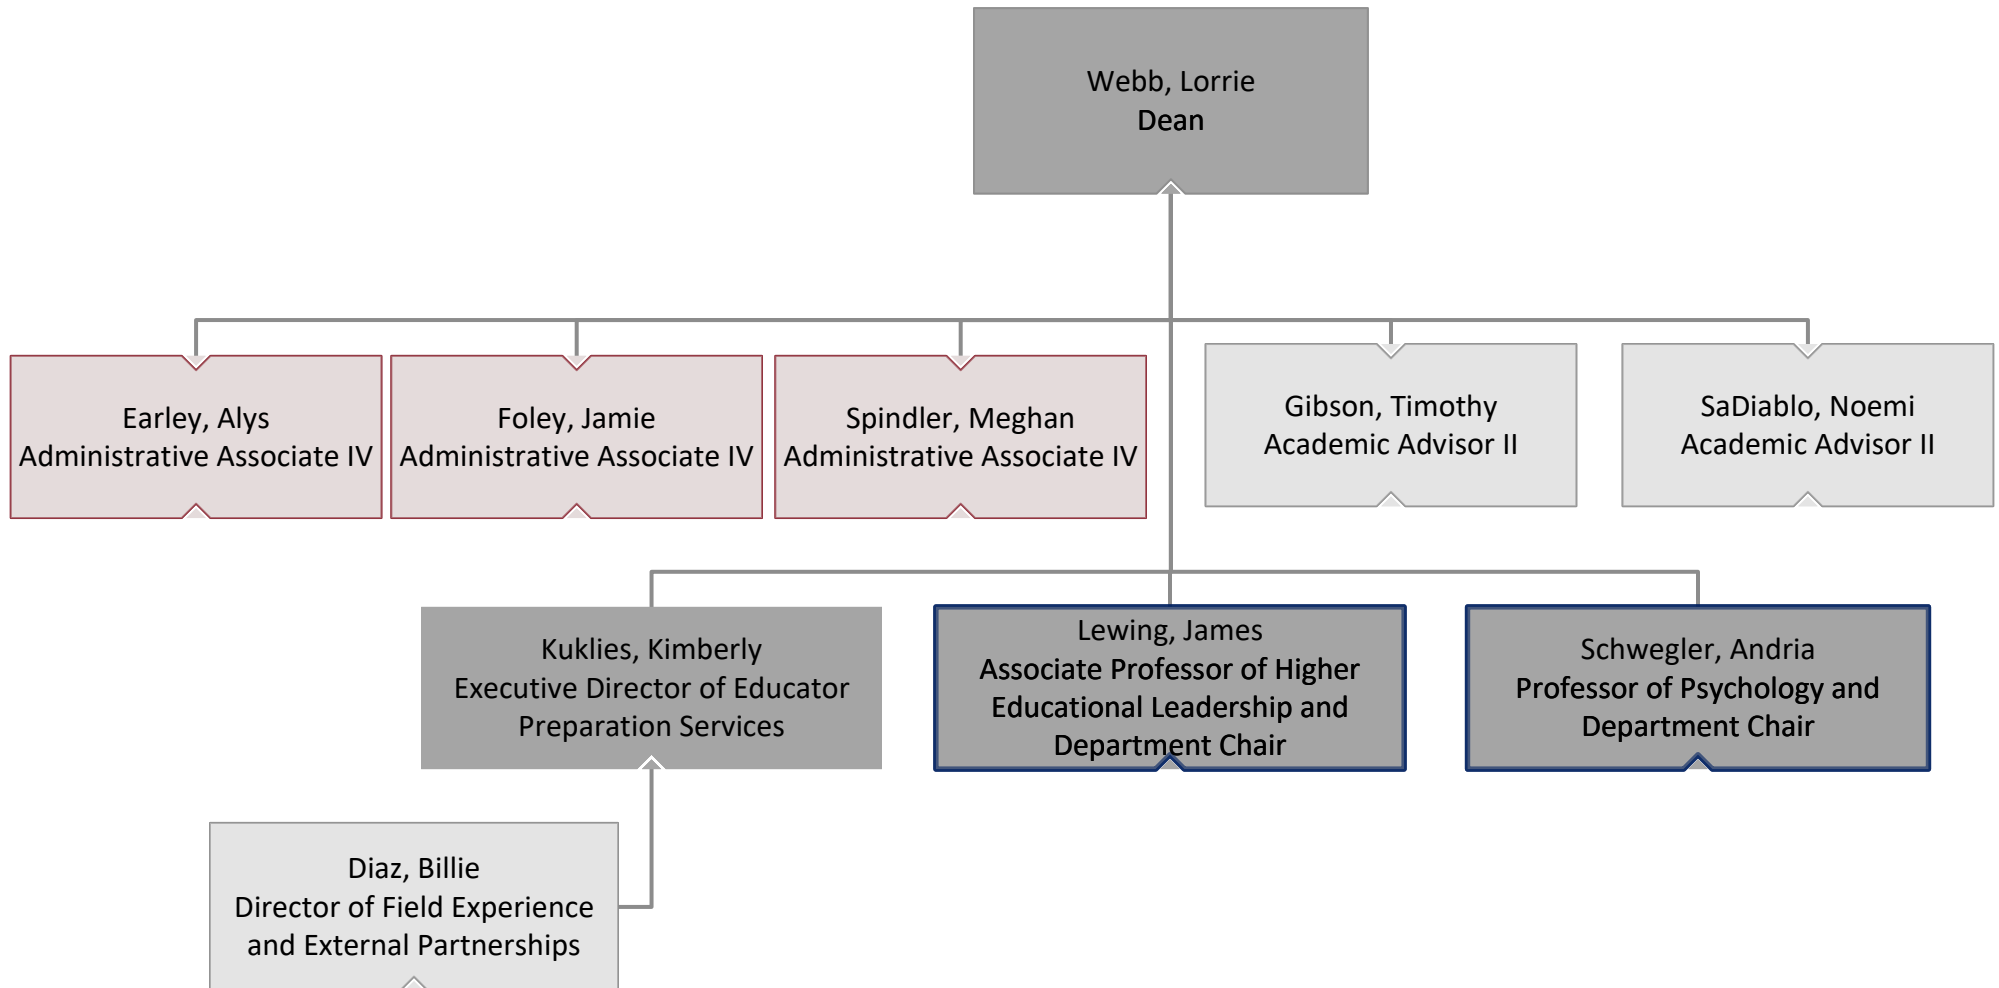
Webb, Lorrie
Dean

Earley, Alys
Administrative Associate IV

Foley, Jamie
Administrative Associate IV

Spindler, Meghan
Administrative Associate IV

Gibson, Timothy
Academic Advisor II

SaDiablo, Noemi
Academic Advisor II

Kuklies, Kimberly
Executive Director of Educator Preparation Services

Lewing, James
Associate Professor of Higher Educational Leadership and Department Chair

Schwegler, Andria
Professor of Psychology and Department Chair

Diaz, Billie
Director of Field Experience and External Partnerships